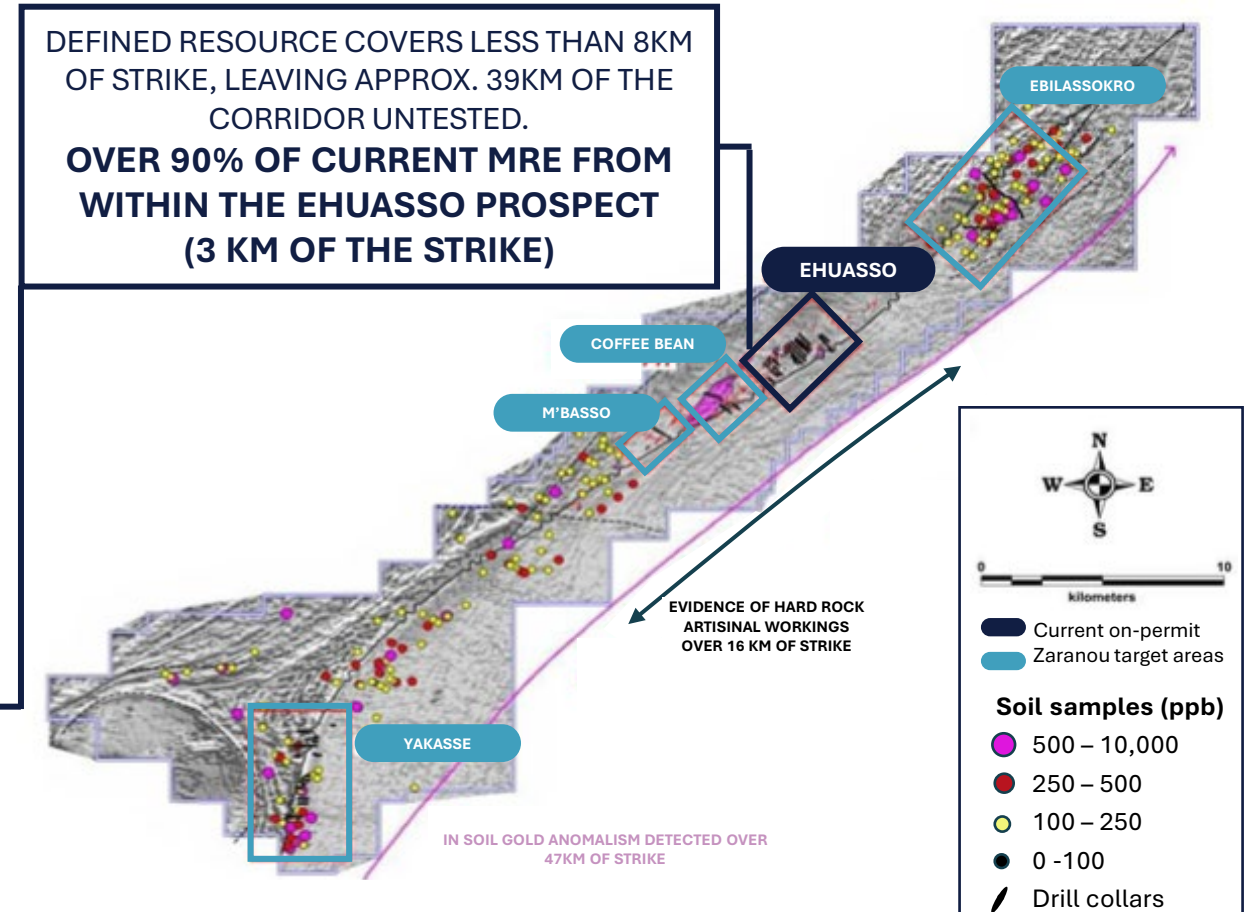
DEFINED RESOURCE COVERS LESS THAN 8KM OF STRIKE, LEAVING APPROX. 39KM OF THE CORRIDOR UNTESTED.

OVER 90% OF CURRENT MRE FROM WITHIN THE EHUASSO PROSPECT (3 KM OF THE STRIKE)

EBILASSOKRO

EHUASSO

COFFEE BEAN

M'BASSO

YAKASSE

EVIDENCE OF HARD ROCK ARTISINAL WORKINGS OVER 16 KM OF STRIKE

IN SOIL GOLD ANOMALISM DETECTED OVER 47KM OF STRIKE

N
W E
S

0 10
kilometers

Current on-permit
Zaranou target areas

Soil samples (ppb)
500 – 10,000
250 – 500
100 – 250
0 -100
Drill collars